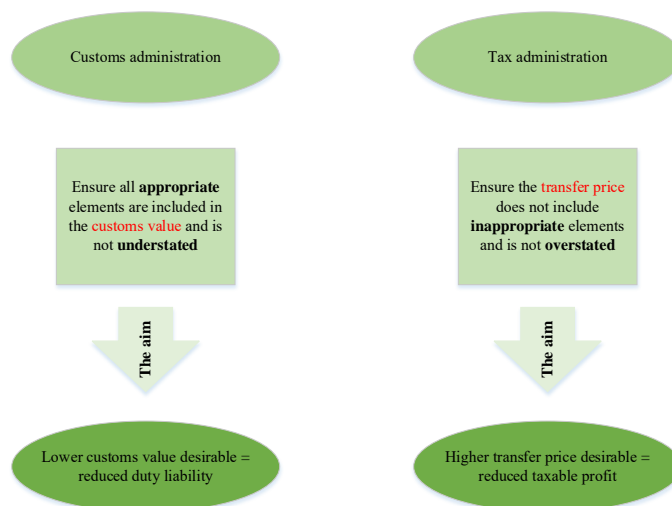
Customs administration

Tax administration

Ensure all **appropriate** elements are included in the customs value and is not **understated**

Ensure the transfer price does not include **inappropriate** elements and is not **overstated**

The aim

The aim

Lower customs value desirable = reduced duty liability

Higher transfer price desirable = reduced taxable profit